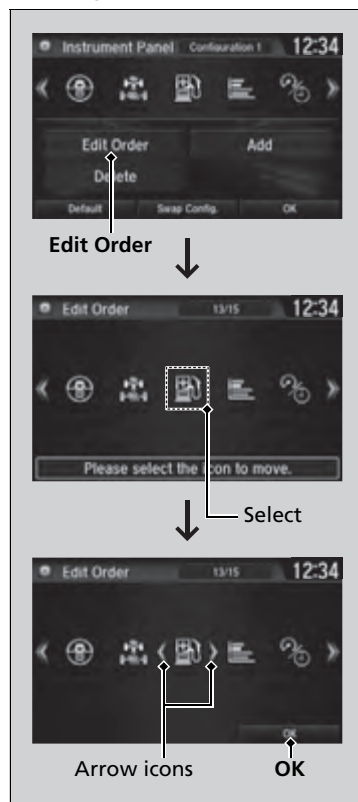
Instrument Panel Configuration 1 12:34

Edit Order

Add

Delete

Default

Swap Config.

OK

**Edit Order**

Edit Order 13/15 12:34

Please select the icon to move.

Select

Edit Order 13/15 12:34

OK

Arrow icons

**OK**